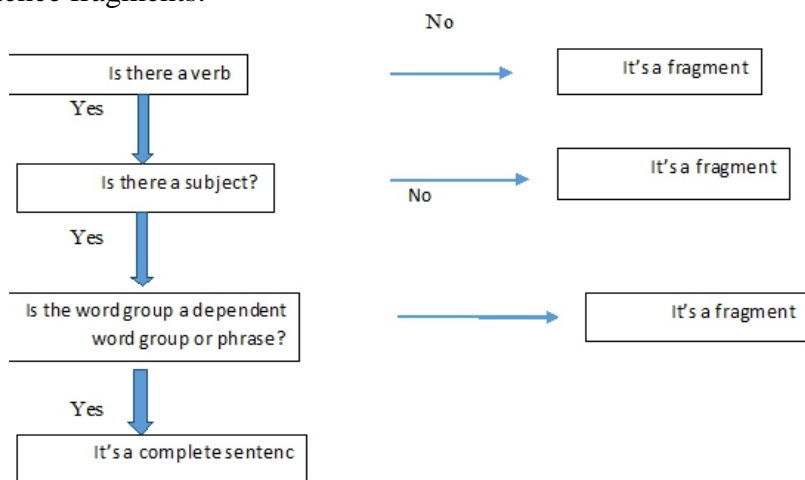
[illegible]ence fragments:

No

Is there a verb

It's a fragment

Yes

Is there a subject?

No

It's a fragment

Yes

Is the word group a dependent word group or phrase?

It's a fragment

Yes

It's a complete sentenc